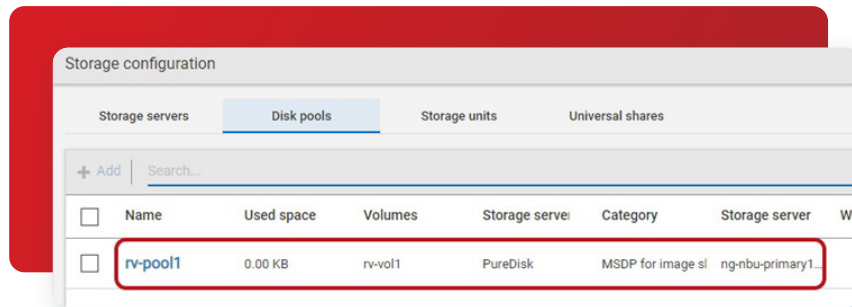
Storage configuration

Storage servers | Disk pools | Storage units | Universal shares

+ Add | Search...

| | Name | Used space | Volumes | Storage server | Category | Storage server | W |
|---|---|---|---|---|---|---|---|
| | rv-pool1 | 0.00 KB | rv-vol1 | PureDisk | MSDP for image sl | ng-nbu-primary1... | |